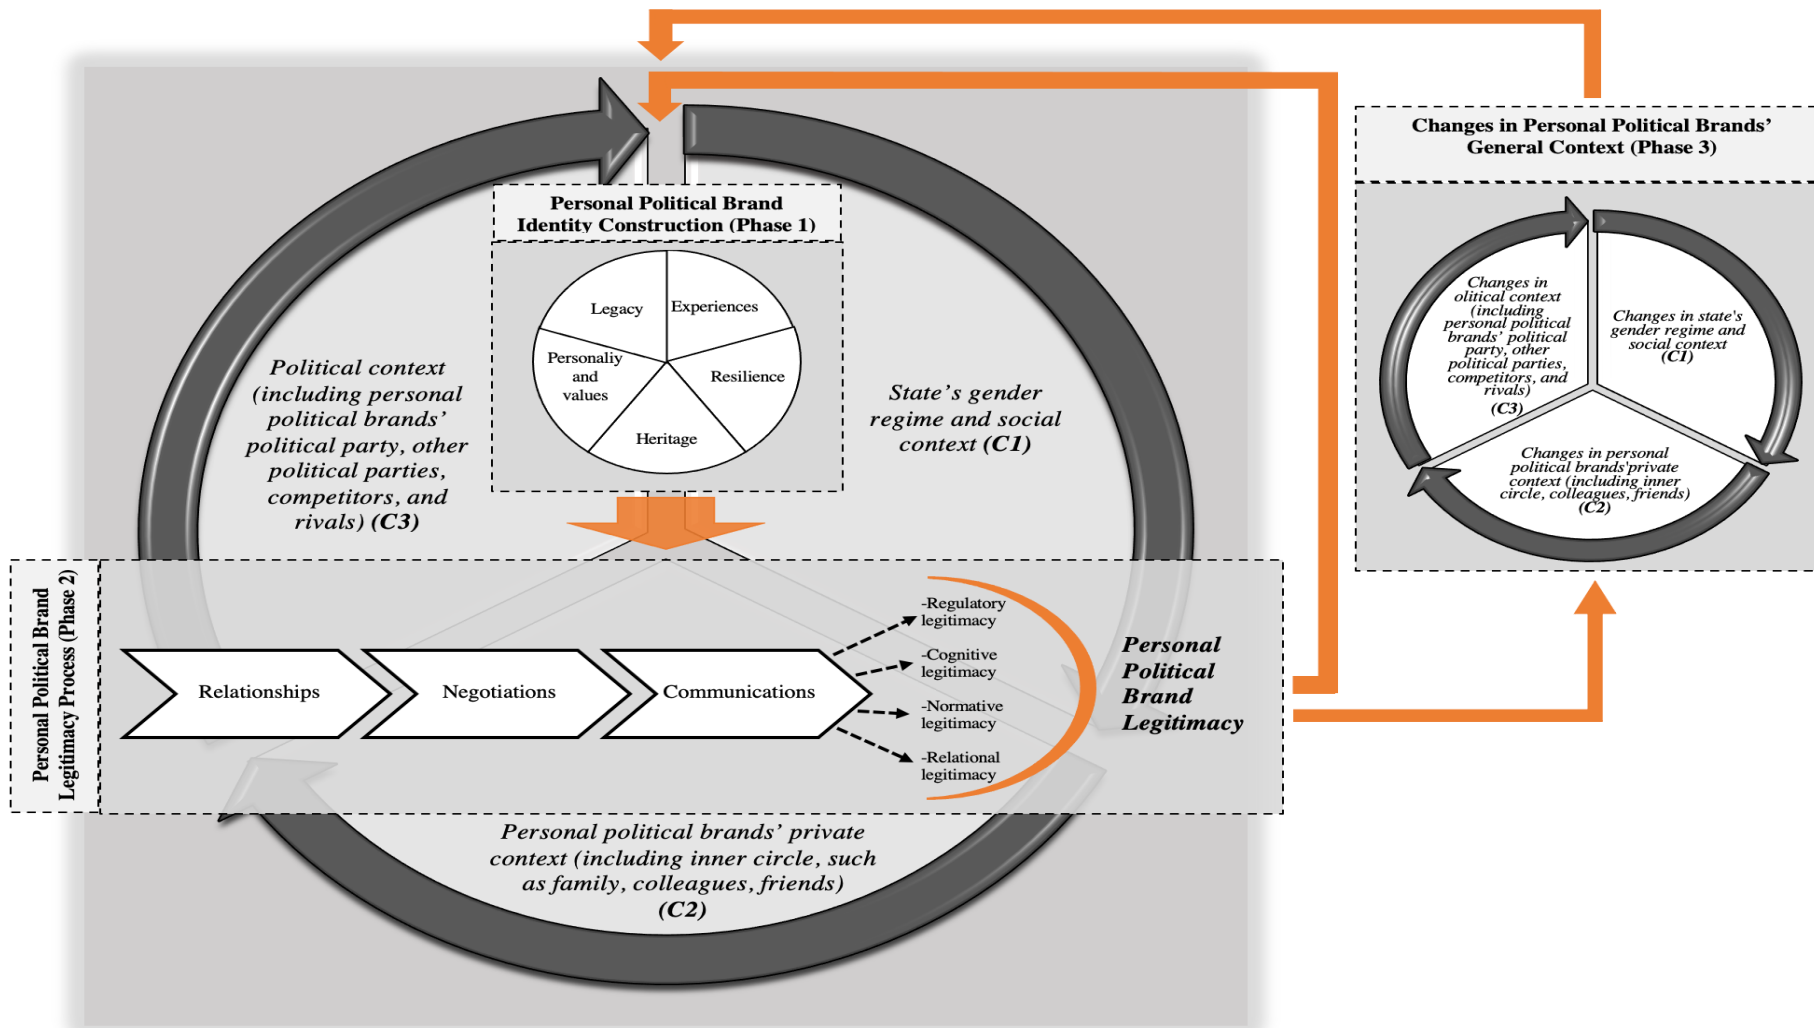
Personal Political Brand Identity Construction (Phase 1)

Legacy

Experiences

Personaliy and values

Resilience

Heritage

Political context (including personal political brands' political party, other political parties, competitors, and rivals) (C3)

State's gender regime and social context (C1)

Personal Political Brand Legitimacy Process (Phase 2)

Relationships

Negotiations

Communications

-Regulatory legitimacy

-Cognitive legitimacy

-Normative legitimacy

-Relational legitimacy

Personal Political Brand Legitimacy

Personal political brands' private context (including inner circle, such as family, colleagues, friends) (C2)

Changes in Personal Political Brands' General Context (Phase 3)

Changes in olitical context (including personal political brands' political party, other political parties, competitors, and rivals) (C3)

Changes in state's gender regime and social context (C1)

Changes in personal political brands'private context (including inner circle, colleagues, friends) (C2)